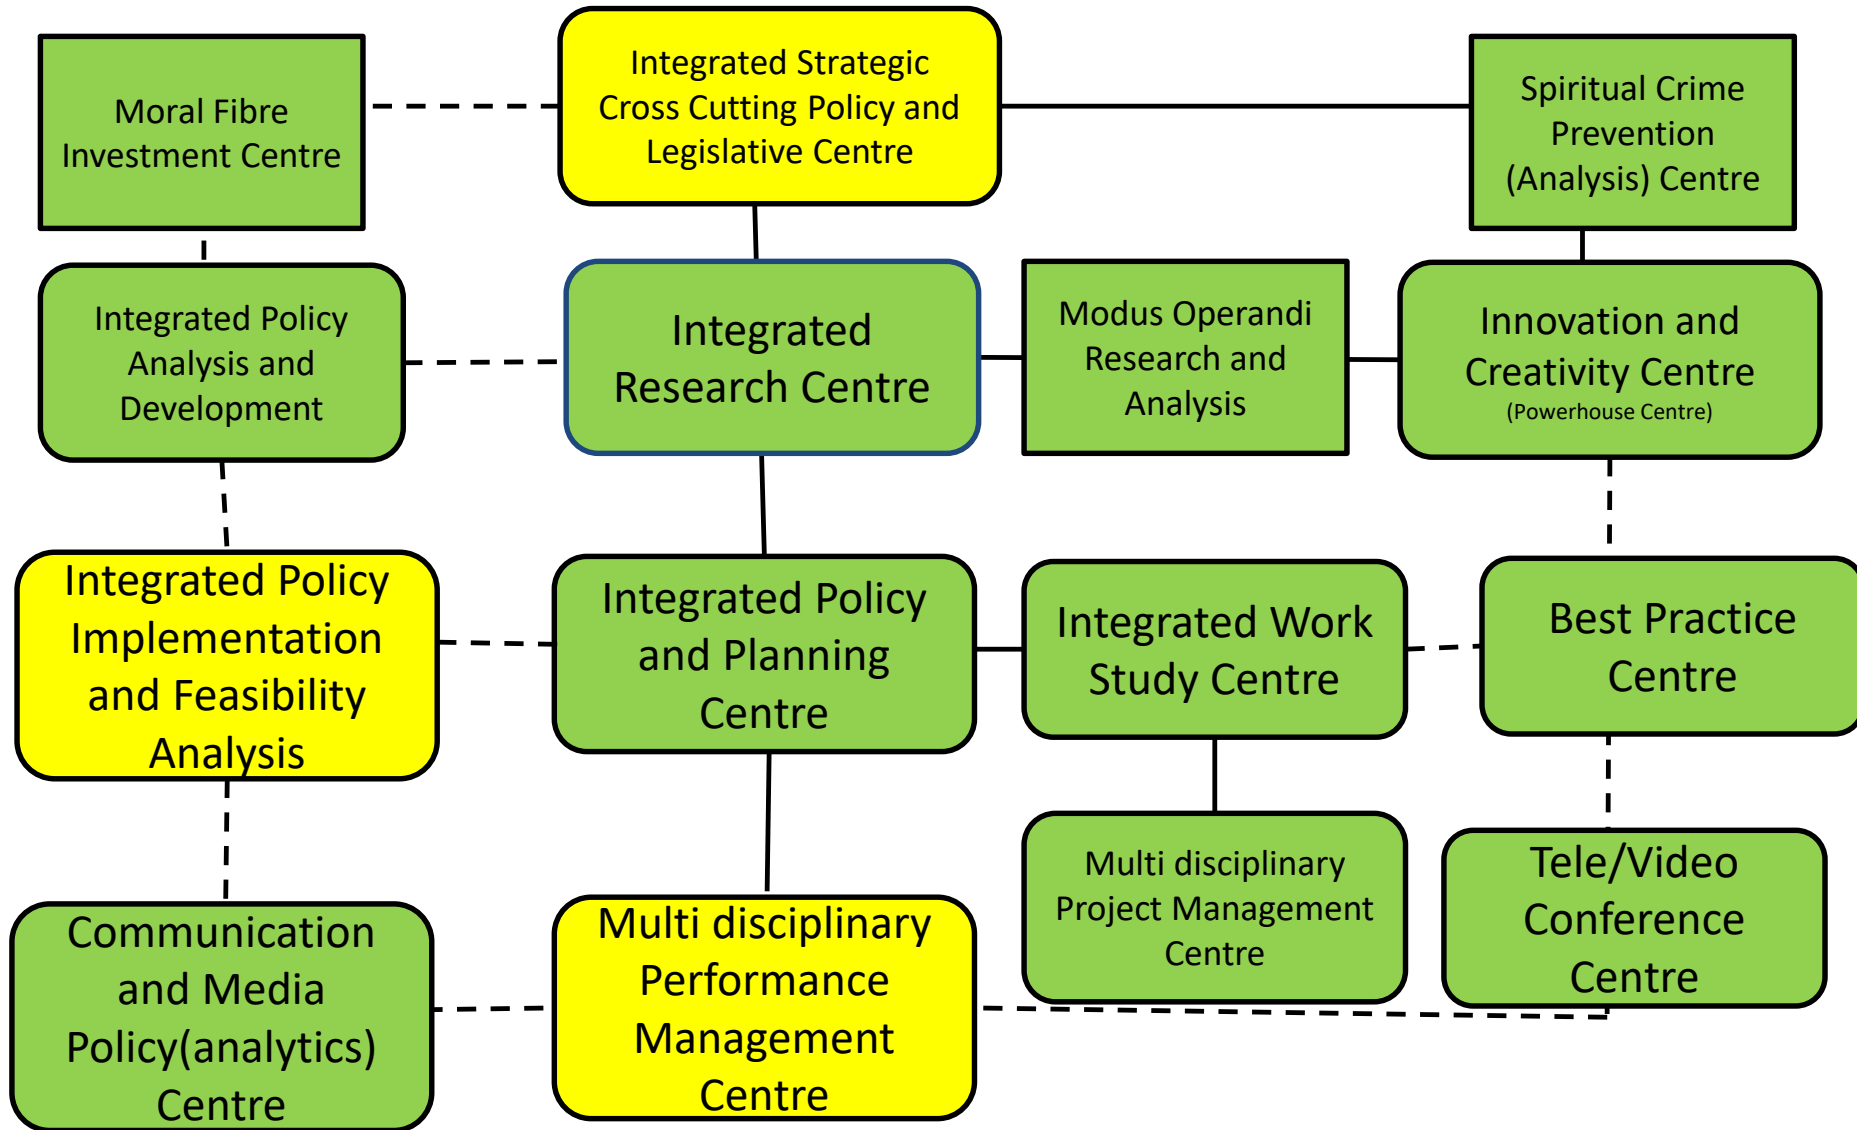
Moral Fibre Investment Centre

Integrated Strategic Cross Cutting Policy and Legislative Centre

Spiritual Crime Prevention (Analysis) Centre

Integrated Policy Analysis and Development

Integrated Research Centre

Modus Operandi Research and Analysis

Innovation and Creativity Centre (Powerhouse Centre)

Integrated Policy Implementation and Feasibility Analysis

Integrated Policy and Planning Centre

Integrated Work Study Centre

Best Practice Centre

Multi disciplinary Project Management Centre

Tele/Video Conference Centre

Communication and Media Policy(analytics) Centre

Multi disciplinary Performance Management Centre